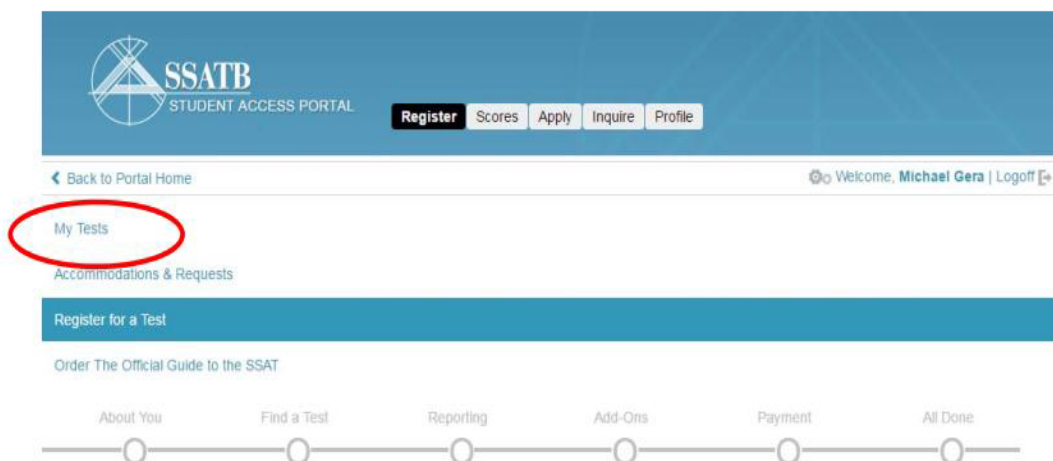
SSATB
STUDENT ACCESS PORTAL

Register Scores Apply Inquire Profile

Back to Portal Home

Welcome, Michael Gera | Logoff

My Tests

Accommodations & Requests

Register for a Test

Order The Official Guide to the SSAT

About You Find a Test Reporting Add-Ons Payment All Done